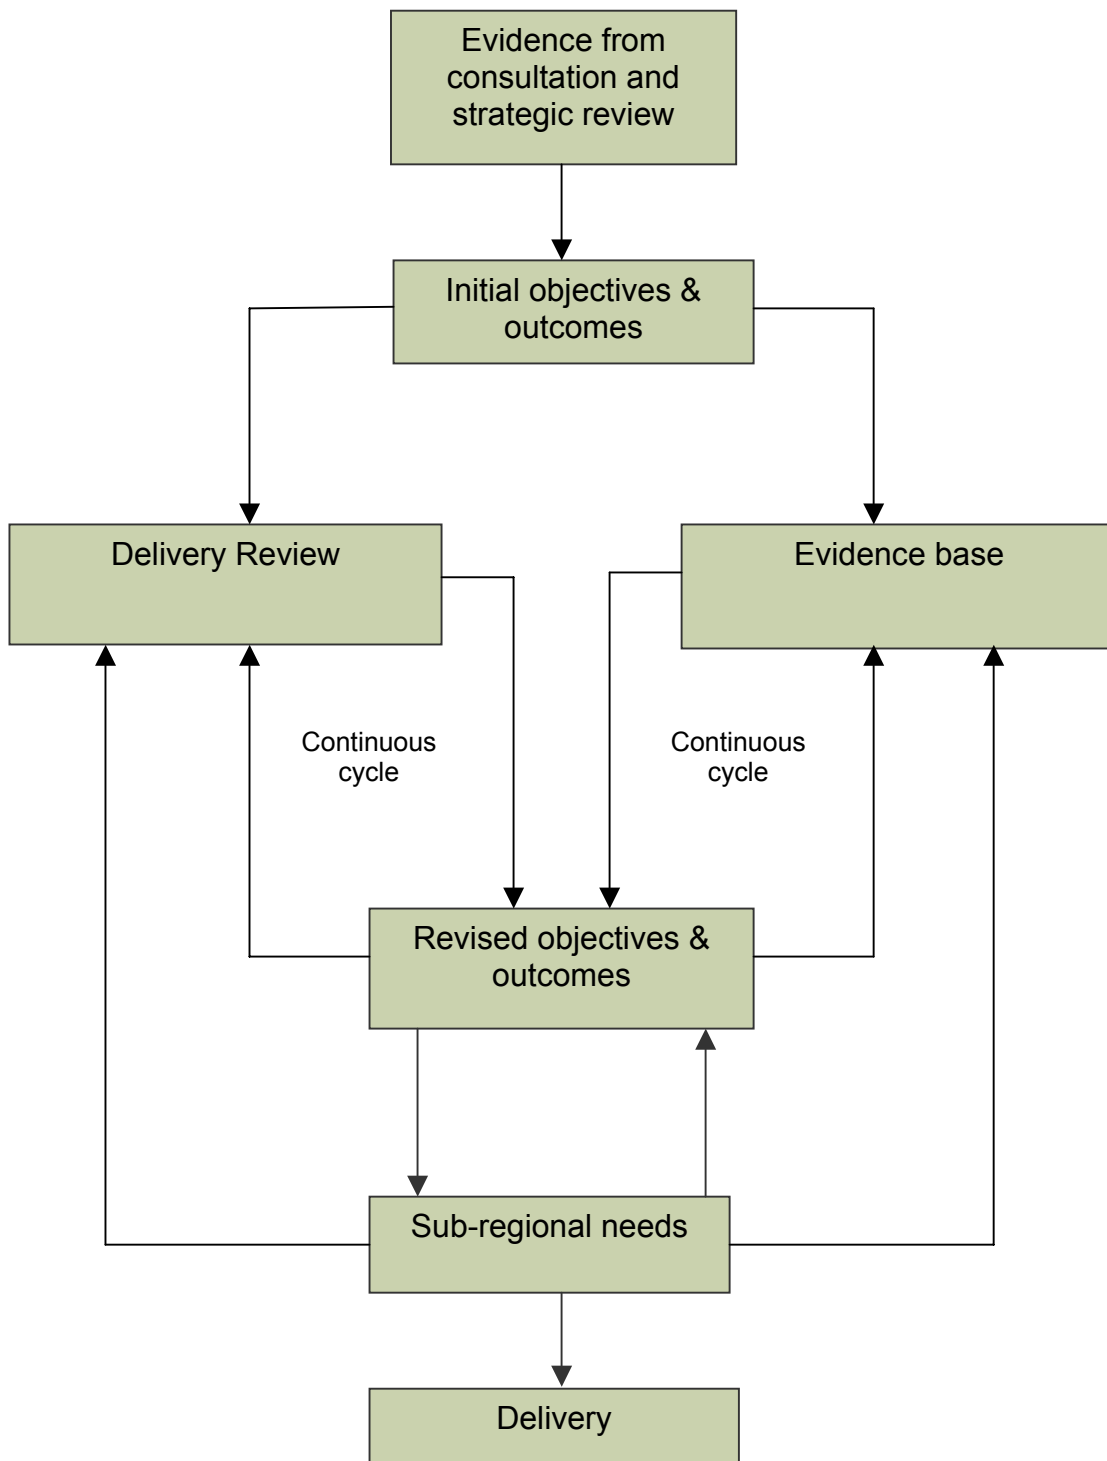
Evidence from consultation and strategic review

Initial objectives & outcomes

Delivery Review

Evidence base

Continuous cycle

Continuous cycle

Revised objectives & outcomes

Sub-regional needs

Delivery